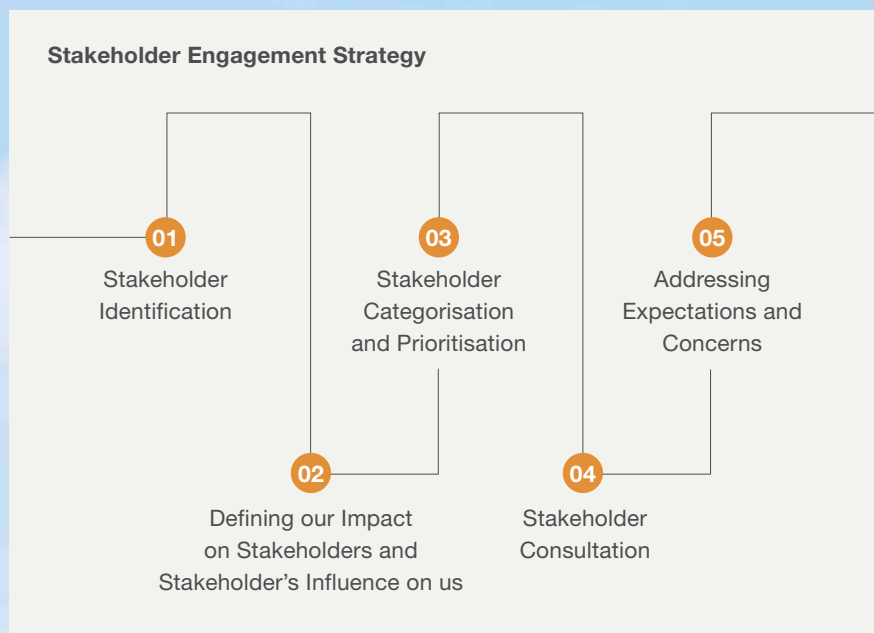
Stakeholder Engagement Strategy

01
Stakeholder Identification

02
Defining our Impact on Stakeholders and Stakeholder's Influence on us

03
Stakeholder Categorisation and Prioritisation

04
Stakeholder Consultation

05
Addressing Expectations and Concerns